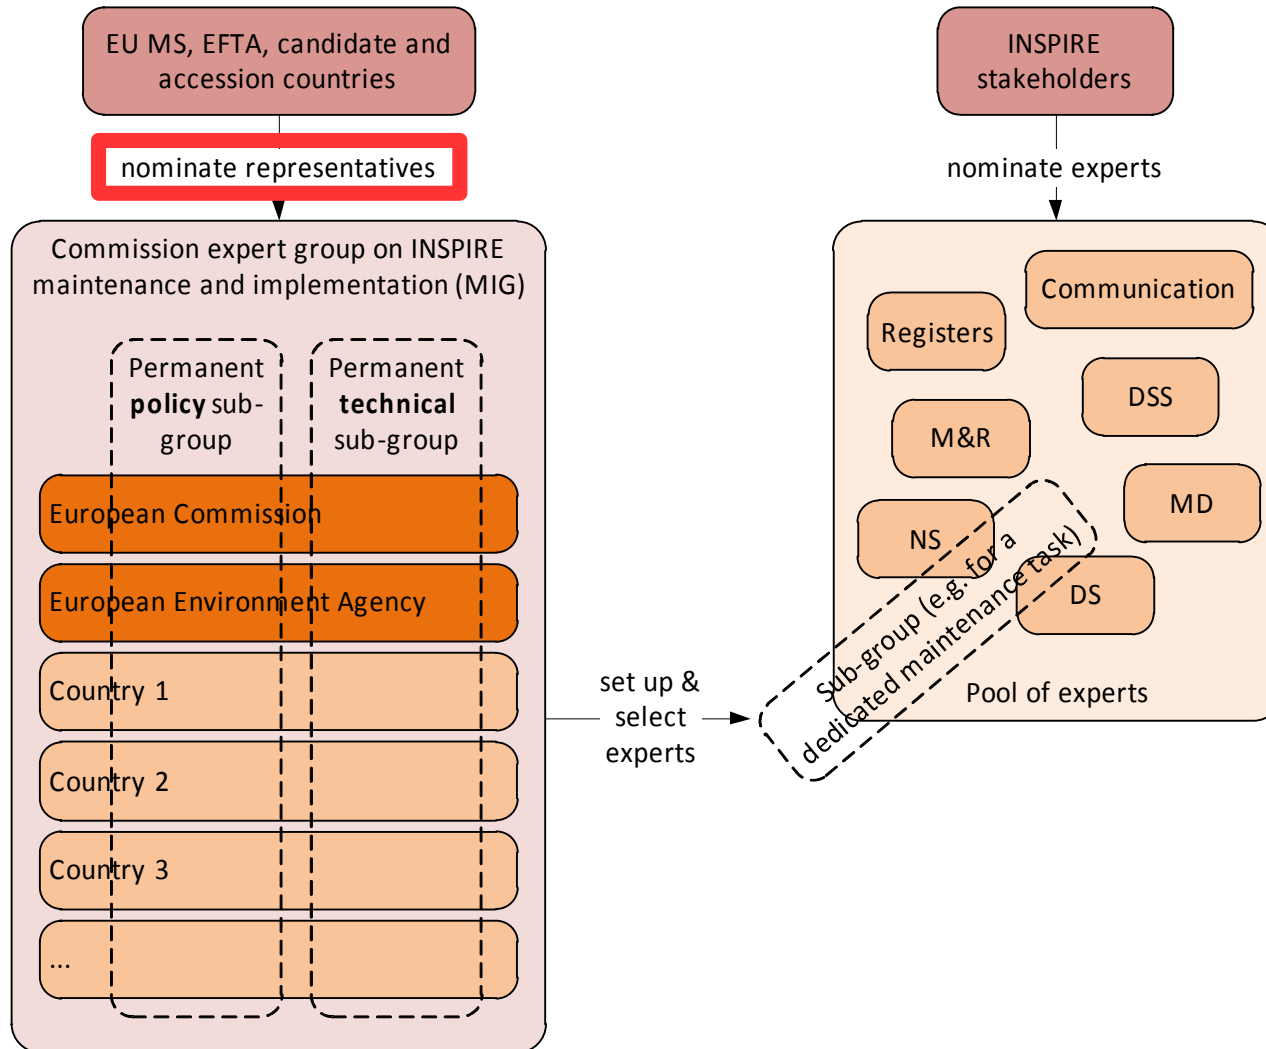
EU MS, EFTA, candidate and accession countries

nominate representatives

Commission expert group on INSPIRE maintenance and implementation (MIG)

Permanent **policy** sub-group

Permanent **technical** sub-group

European Commission

European Environment Agency

Country 1

Country 2

Country 3

...

set up & select experts

INSPIRE stakeholders

nominate experts

Communication

Registers

DSS

M&R

MD

NS

DS

Sub-group (e.g. for a dedicated maintenance task)

Pool of experts